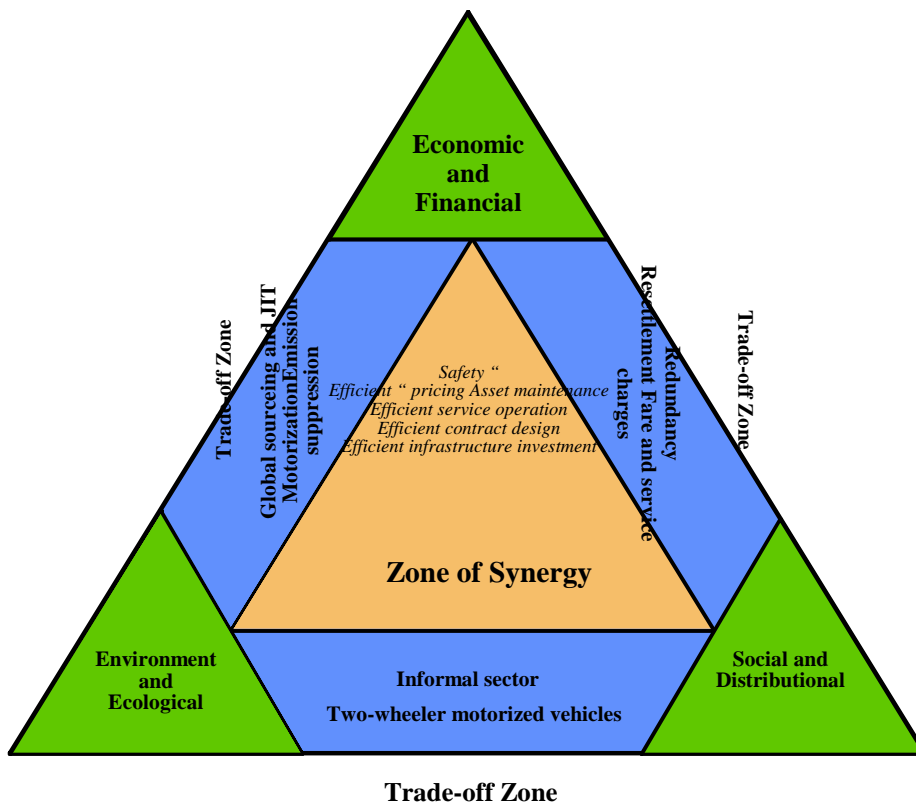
Economic and Financial

Trade-off Zone

Global sourcing and JIT Motorization Emission suppression

Safety "
Efficient " pricing Asset maintenance
Efficient service operation
Efficient contract design
Efficient infrastructure investment

Redundancy
Resettlement Fare and service charges

Trade-off Zone

Zone of Synergy

Environment and Ecological

Informal sector
Two-wheeler motorized vehicles

Social and Distributional

Trade-off Zone